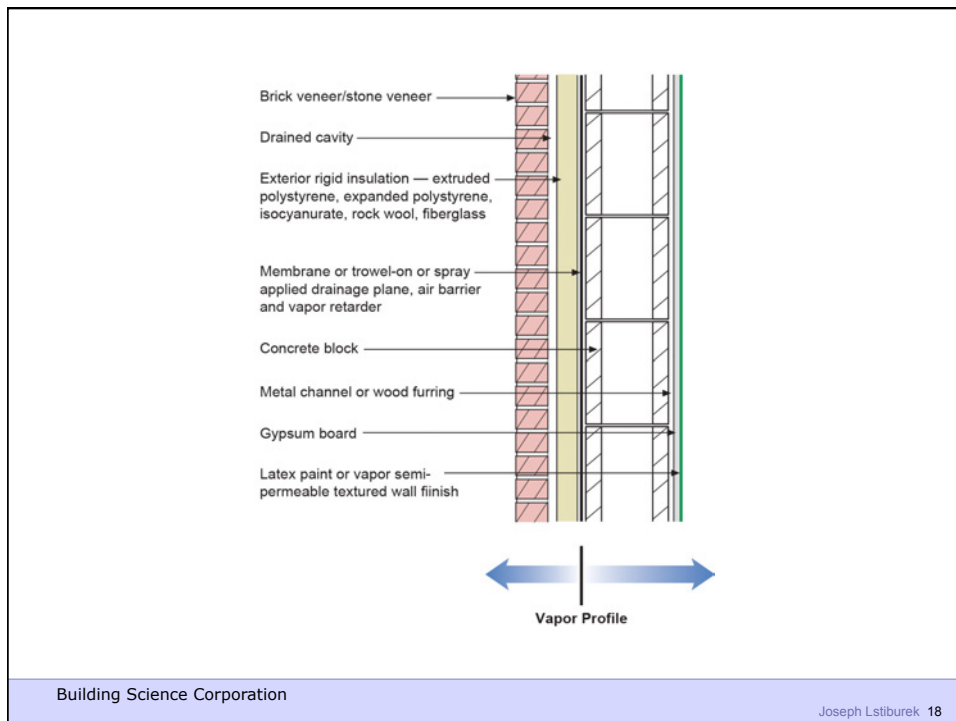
Brick veneer/stone veneer

Drained cavity

Exterior rigid insulation — extruded polystyrene, expanded polystyrene, isocyanurate, rock wool, fiberglass

Membrane or trowel-on or spray applied drainage plane, air barrier and vapor retarder

Concrete block

Metal channel or wood furring

Gypsum board

Latex paint or vapor semi-permeable textured wall fiinish

Vapor Profile

Building Science Corporation

Joseph Lstiburek 18